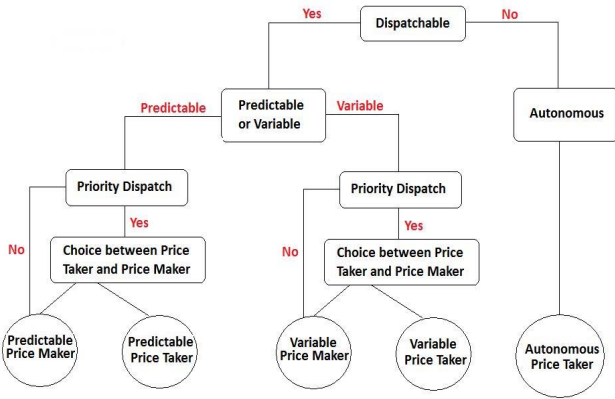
Yes
Dispatchable
No

Predictable
Predictable or Variable
Variable

Autonomous

Priority Dispatch
Yes
No
Choice between Price Taker and Price Maker

Priority Dispatch
Yes
No
Choice between Price Taker and Price Maker

Predictable Price Maker
Predictable Price Taker
Variable Price Maker
Variable Price Taker
Autonomous Price Taker